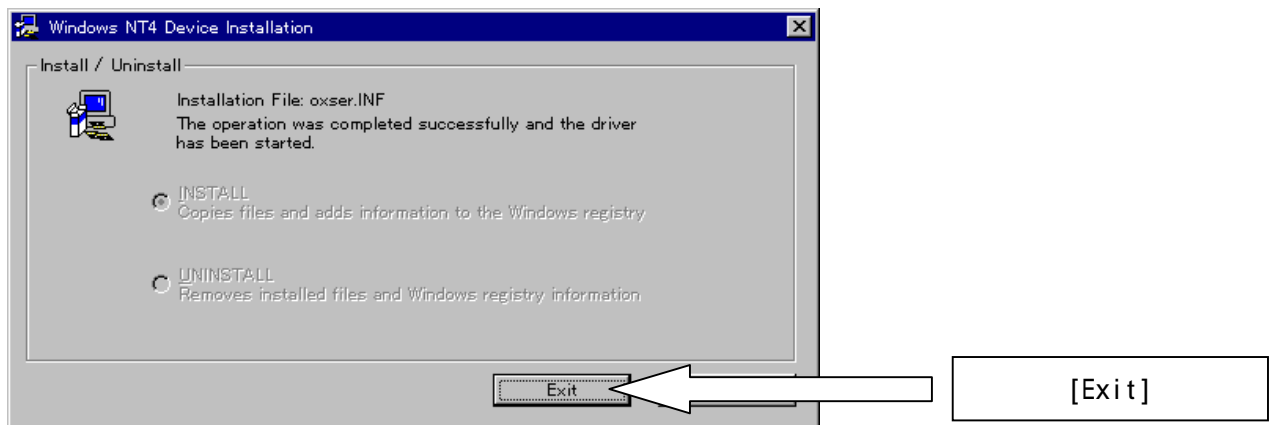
Windows NT4 Device Installation

Install / Uninstall

Installation File: oxser.INF

The operation was completed successfully and the driver has been started.

INSTALL
Copies files and adds information to the Windows registry

UNINSTALL
Removes installed files and Windows registry information

Exit

[Exit]